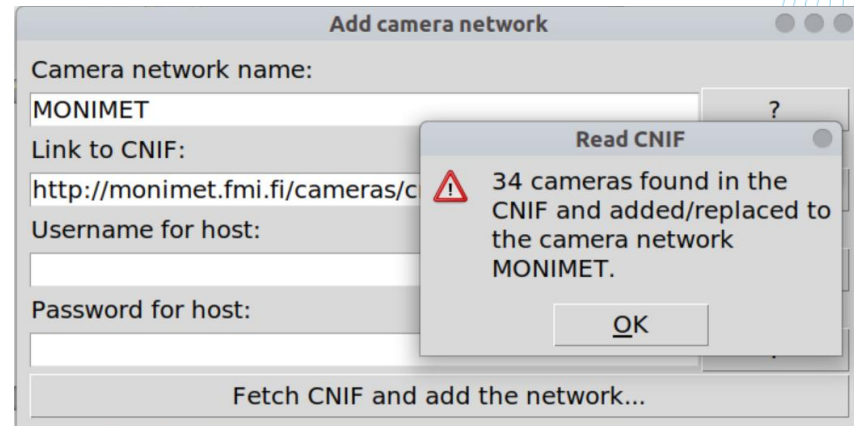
Add camera network

Camera network name:

MONIMET

?

Link to CNIF:

http://monimet.fmi.fi/cameras/c

Username for host:

Password for host:

Fetch CNIF and add the network...

Read CNIF

34 cameras found in the CNIF and added/replaced to the camera network MONIMET.

OK